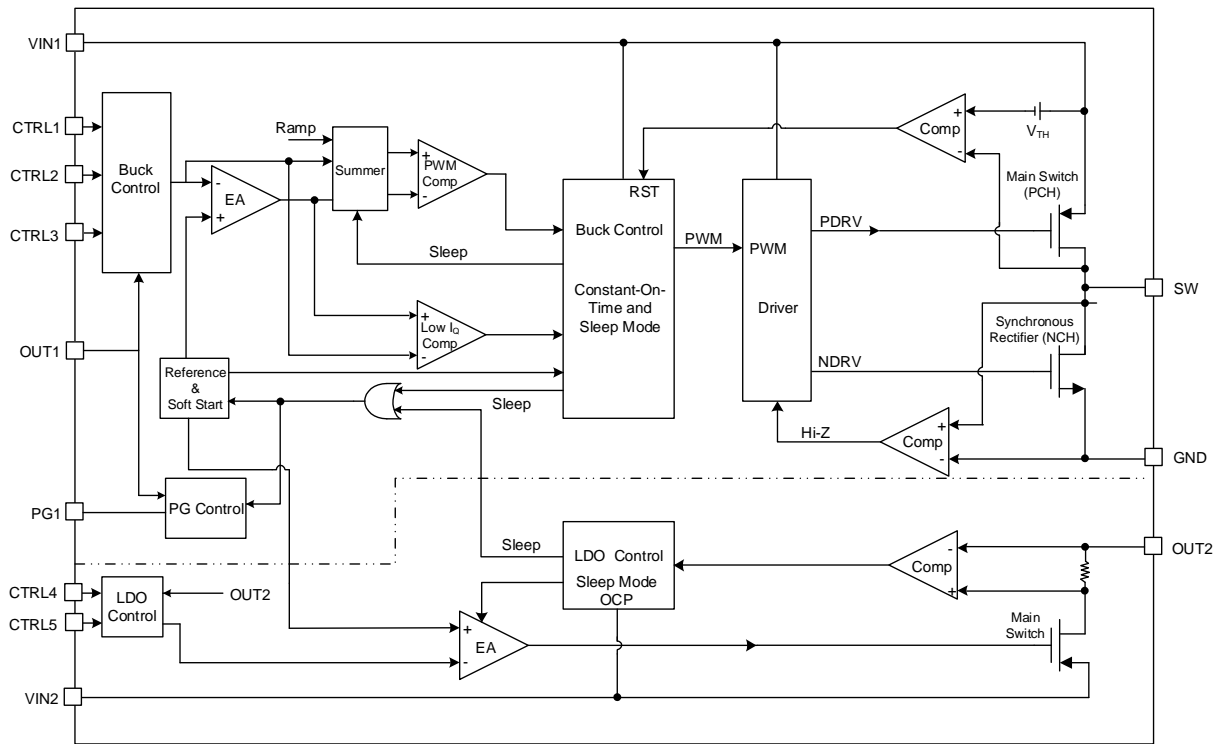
VIN1
CTRL1
CTRL2
CTRL3
OUT1
PG1
CTRL4
CTRL5
VIN2
Buck Control
Ramp
Summer
+ PWM Comp -
- EA +
Sleep
+ Low $I_Q$ Comp -
Reference & Soft Start
Sleep
PG Control
RST
Buck Control
Constant-On-Time and Sleep Mode
PWM
PWM
Driver
+ Comp -
$V_{TH}$
Main Switch (PCH)
PDRV
SW
Synchronous Rectifier (NCH)
NDRV
Hi-Z
+ Comp -
GND
Sleep
LDO Control
Sleep Mode
OCP
- Comp +
OUT2
LDO Control
OUT2
+ EA -
Main Switch